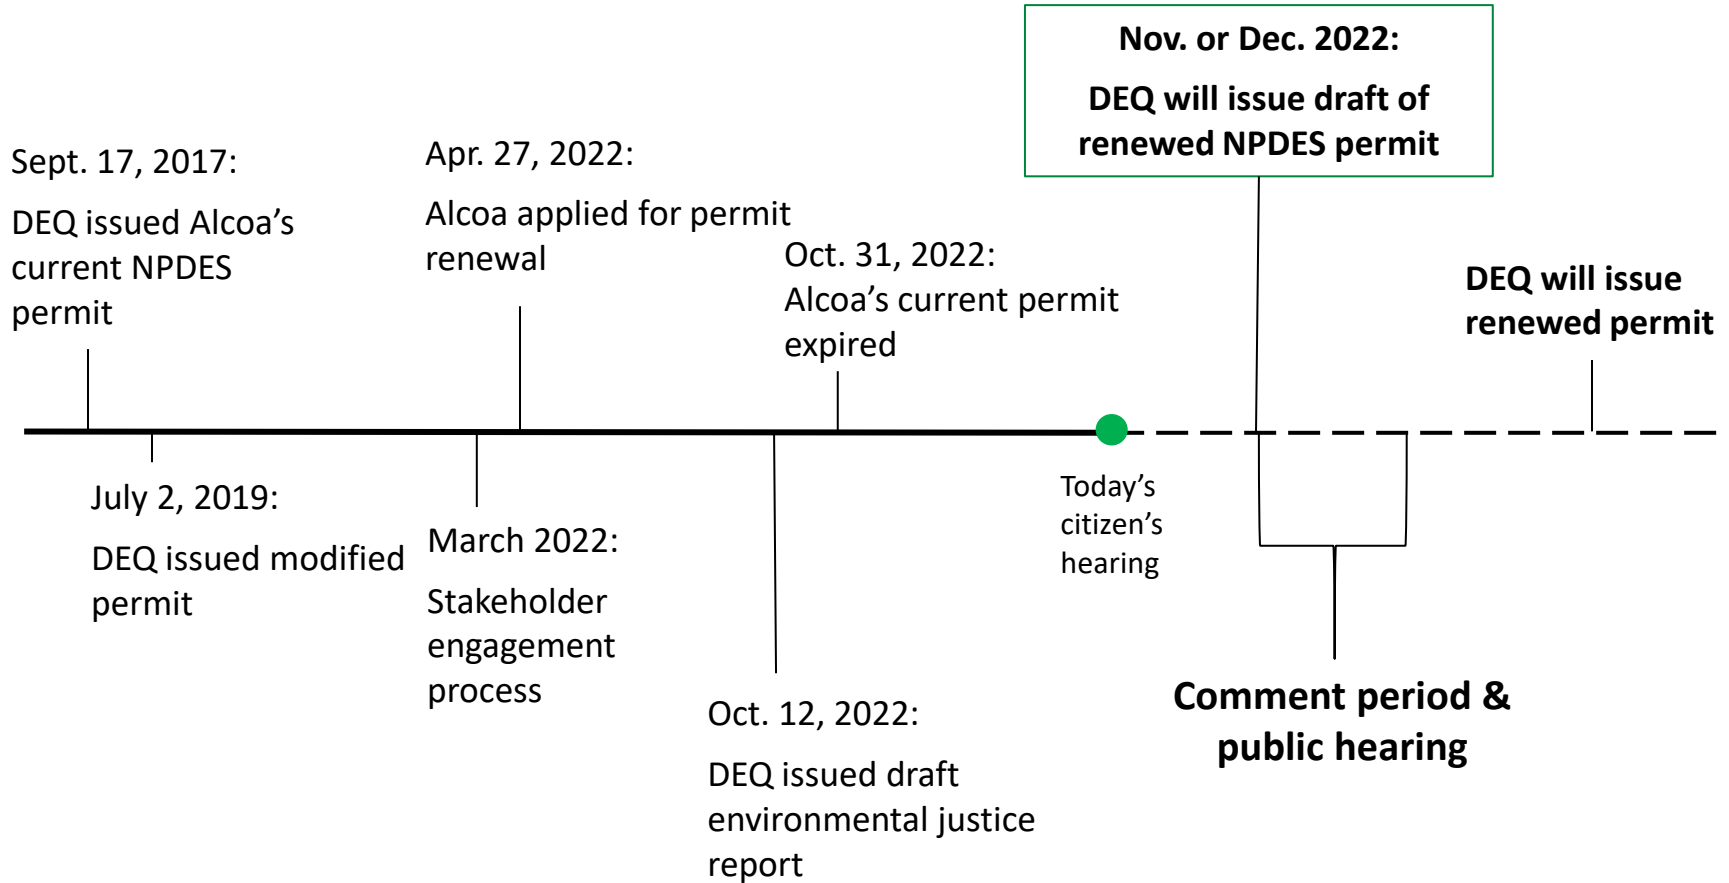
Nov. or Dec. 2022:

DEQ will issue draft of renewed NPDES permit

Sept. 17, 2017:

DEQ issued Alcoa's current NPDES permit

Apr. 27, 2022:

Alcoa applied for permit renewal

Oct. 31, 2022:

Alcoa's current permit expired

DEQ will issue renewed permit

July 2, 2019:

DEQ issued modified permit

March 2022:

Stakeholder engagement process

Today's citizen's hearing

Oct. 12, 2022:

DEQ issued draft environmental justice report

Comment period & public hearing